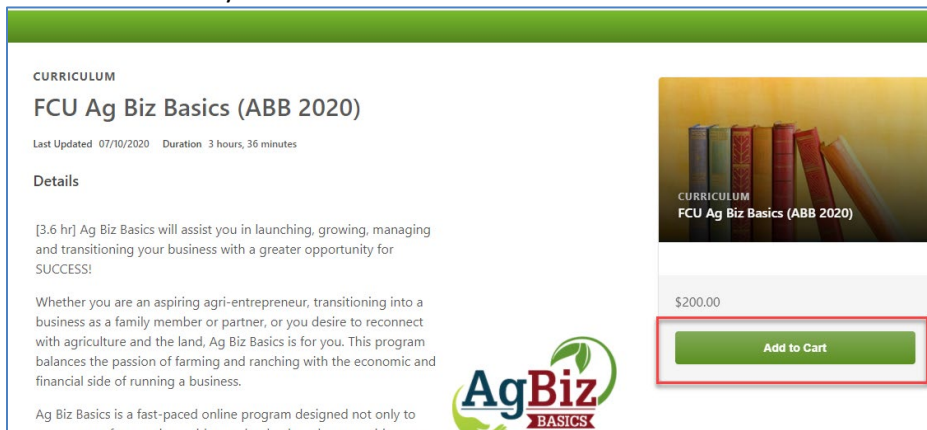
CURRICULUM

FCU Ag Biz Basics (ABB 2020)

Last Updated 07/10/2020 Duration 3 hours, 36 minutes

Details

[3.6 hr] Ag Biz Basics will assist you in launching, growing, managing and transitioning your business with a greater opportunity for SUCCESS!

Whether you are an aspiring agri-entrepreneur, transitioning into a business as a family member or partner, or you desire to reconnect with agriculture and the land, Ag Biz Basics is for you. This program balances the passion of farming and ranching with the economic and financial side of running a business.

Ag Biz Basics is a fast-paced online program designed not only to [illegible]

AgBiz BASICS

CURRICULUM
FCU Ag Biz Basics (ABB 2020)

$200.00

Add to Cart